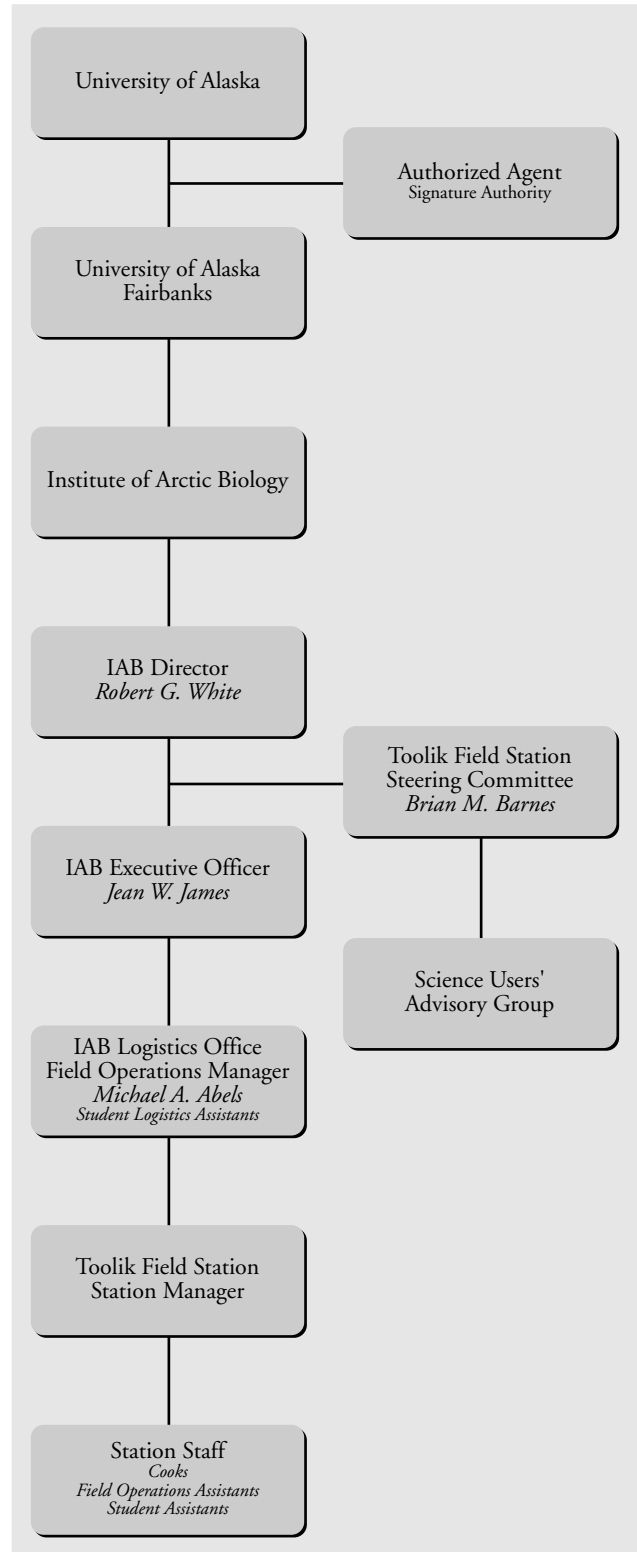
University of Alaska

Authorized Agent
Signature Authority

University of Alaska Fairbanks

Institute of Arctic Biology

IAB Director
*Robert G. White*

Toolik Field Station Steering Committee
*Brian M. Barnes*

IAB Executive Officer
*Jean W. James*

Science Users' Advisory Group

IAB Logistics Office
Field Operations Manager
*Michael A. Abels*
*Student Logistics Assistants*

Toolik Field Station
Station Manager

Station Staff
*Cooks*
*Field Operations Assistants*
*Student Assistants*